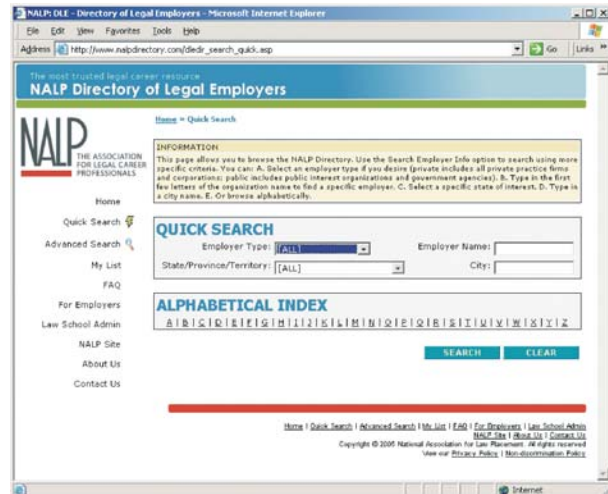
NALP: DLE - Directory of Legal Employers - Microsoft Internet Explorer

File Edit View Favorites Tools Help

Address http://www.nalpdirectory.com/dledir_search_quick.asp Go Links

The most trusted legal career resource
NALP Directory of Legal Employers

NALP THE ASSOCIATION FOR LEGAL CAREER PROFESSIONALS

Home
Quick Search
Advanced Search
My List
FAQ
For Employers
Law School Admin
NALP Site
About Us
Contact Us

Home » Quick Search

INFORMATION
This page allows you to browse the NALP Directory. Use the Search Employer Info option to search using more specific criteria. You can: A. Select an employer type if you desire (private includes all private practice firms and corporations; public includes public interest organizations and government agencies). B. Type in the first few letters of the organization name to find a specific employer. C. Select a specific state of interest. D. Type in a city name. E. Or browse alphabetically.

QUICK SEARCH
Employer Type: [ALL] Employer Name:
State/Province/Territory: [ALL] City:

ALPHABETICAL INDEX
A | B | C | D | E | F | G | H | I | J | K | L | M | N | O | P | Q | R | S | T | U | V | W | X | Y | Z

SEARCH CLEAR

Home | Quick Search | Advanced Search | My List | FAQ | For Employers | Law School Admin
NALP Site | About Us | Contact Us
Copyright © 2005 National Association for Law Placement. All rights reserved
View our Privacy Policy | Non-discrimination Policy

Internet